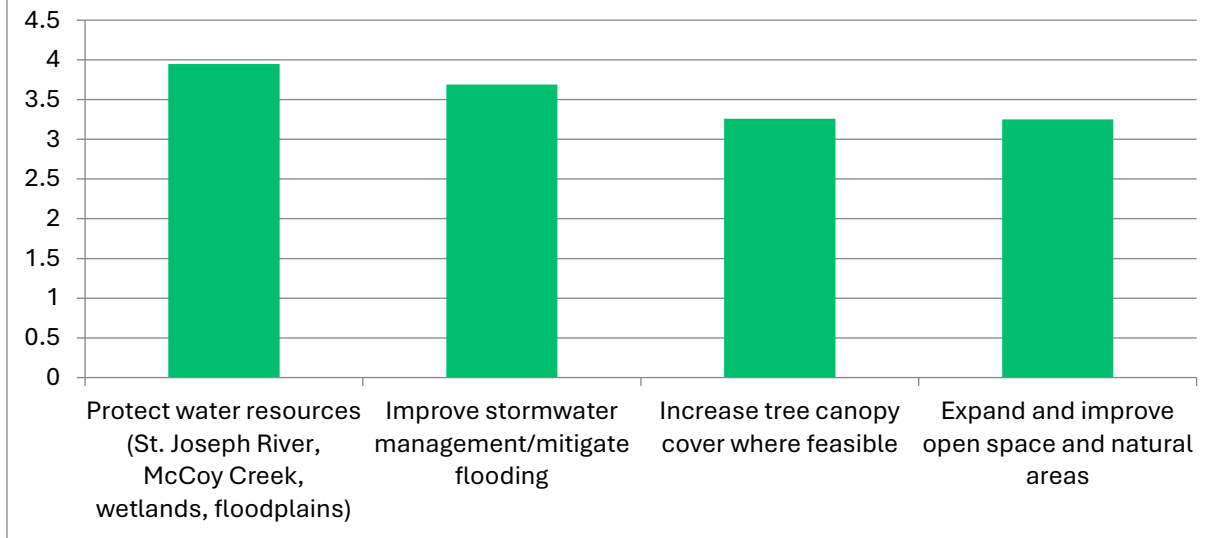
4.5
4
3.5
3
2.5
2
1.5
1
0.5
0

Protect water resources (St. Joseph River, McCoy Creek, wetlands, floodplains)

Improve stormwater management/mitigate flooding

Increase tree canopy cover where feasible

Expand and improve open space and natural areas